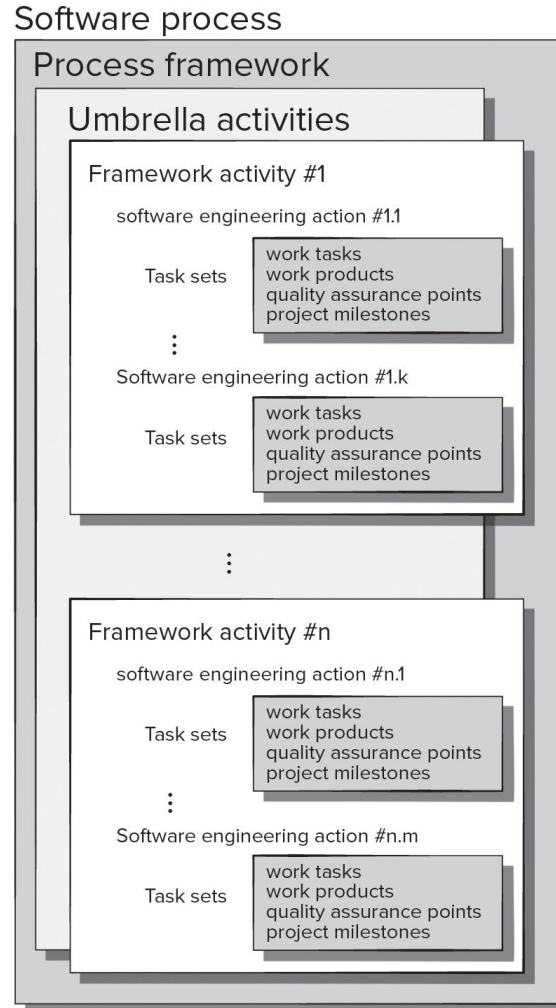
Software process

Process framework

Umbrella activities

Framework activity #1

software engineering action #1.1

Task sets

work tasks
work products
quality assurance points
project milestones

⋮

Software engineering action #1.k

Task sets

work tasks
work products
quality assurance points
project milestones

⋮

Framework activity #n

software engineering action #n.1

Task sets

work tasks
work products
quality assurance points
project milestones

⋮

Software engineering action #n.m

Task sets

work tasks
work products
quality assurance points
project milestones